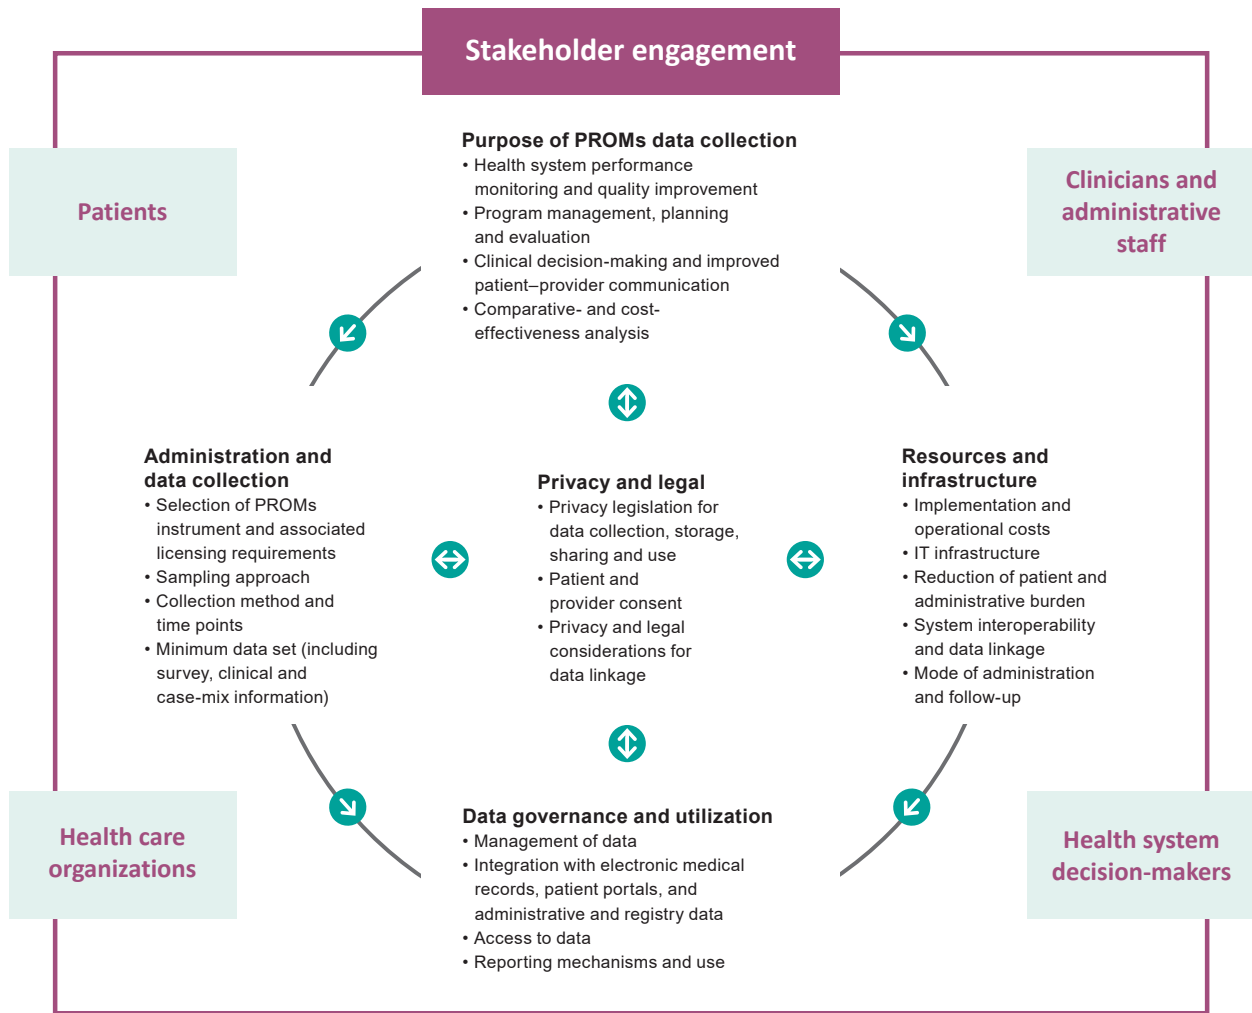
Stakeholder engagement

Patients

Clinicians and administrative staff

Purpose of PROMs data collection
• Health system performance monitoring and quality improvement
• Program management, planning and evaluation
• Clinical decision-making and improved patient–provider communication
• Comparative- and cost-effectiveness analysis

Administration and data collection
• Selection of PROMs instrument and associated licensing requirements
• Sampling approach
• Collection method and time points
• Minimum data set (including survey, clinical and case-mix information)

Privacy and legal
• Privacy legislation for data collection, storage, sharing and use
• Patient and provider consent
• Privacy and legal considerations for data linkage

Resources and infrastructure
• Implementation and operational costs
• IT infrastructure
• Reduction of patient and administrative burden
• System interoperability and data linkage
• Mode of administration and follow-up

Health care organizations

Data governance and utilization
• Management of data
• Integration with electronic medical records, patient portals, and administrative and registry data
• Access to data
• Reporting mechanisms and use

Health system decision-makers